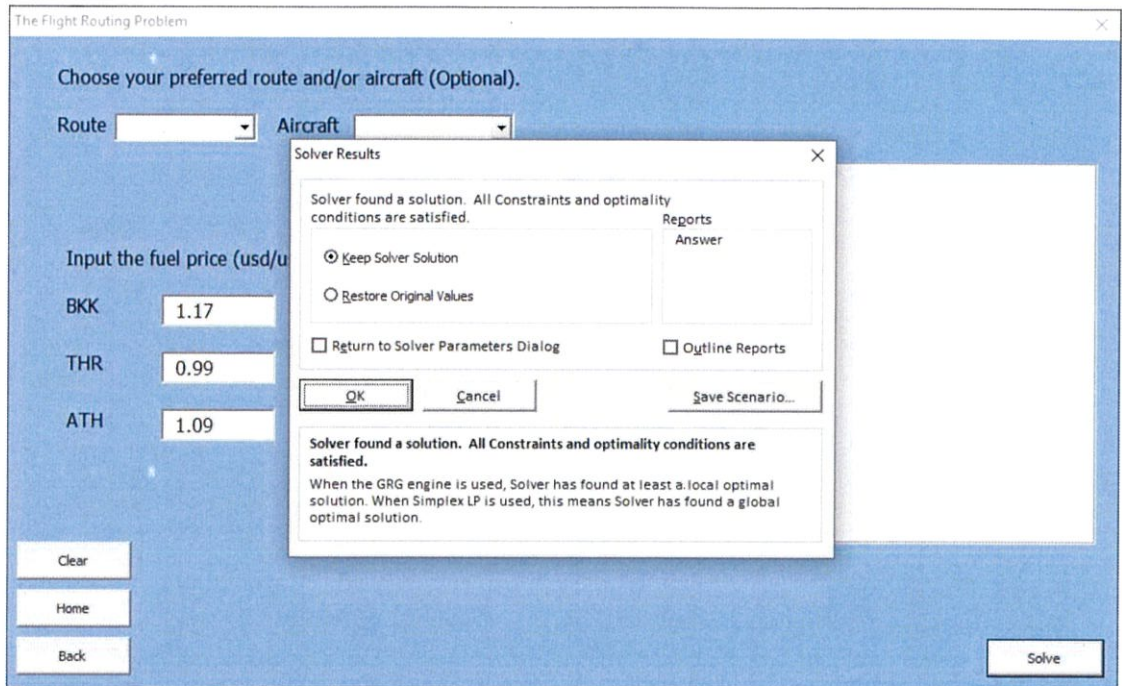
The Flight Routing Problem

Choose your preferred route and/or aircraft (Optional).

Route Aircraft

Input the fuel price (usd/u

BKK 1.17

THR 0.99

ATH 1.09

Clear

Home

Back

Solve

Solver Results

Solver found a solution. All Constraints and optimality conditions are satisfied.

Reports

Answer

Keep Solver Solution

Restore Original Values

Return to Solver Parameters Dialog

Outline Reports

OK

Cancel

Save Scenario...

Solver found a solution. All Constraints and optimality conditions are satisfied.

When the GRG engine is used, Solver has found at least a local optimal solution. When Simplex LP is used, this means Solver has found a global optimal solution.